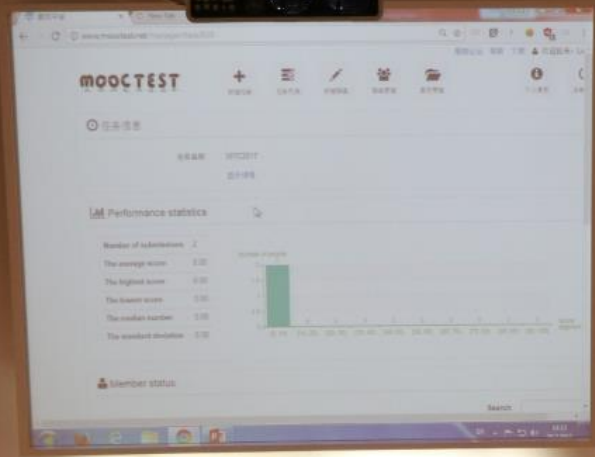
MOOCTEST

Performance statistics

Number of submissions 2

The average score 0.00

The highest score 0.00

The lowest score 0.00

The median number 0.00

The standard deviation 0.00

Member status

Search